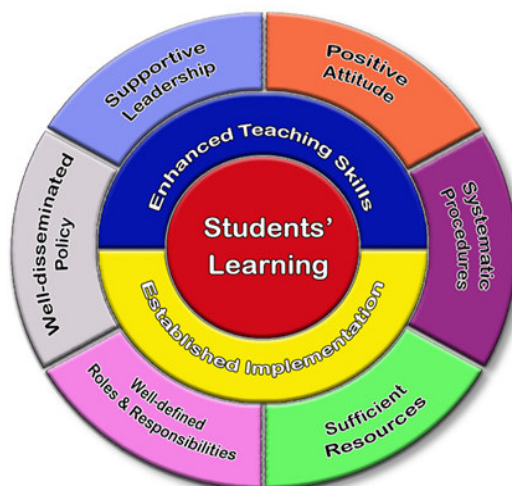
Supportive Leadership

Positive Attitude

Systematic Procedures

Sufficient Resources

Well-defined Roles & Responsibilities

Well-disseminated Policy

Enhanced Teaching Skills

Students' Learning

Established Implementation